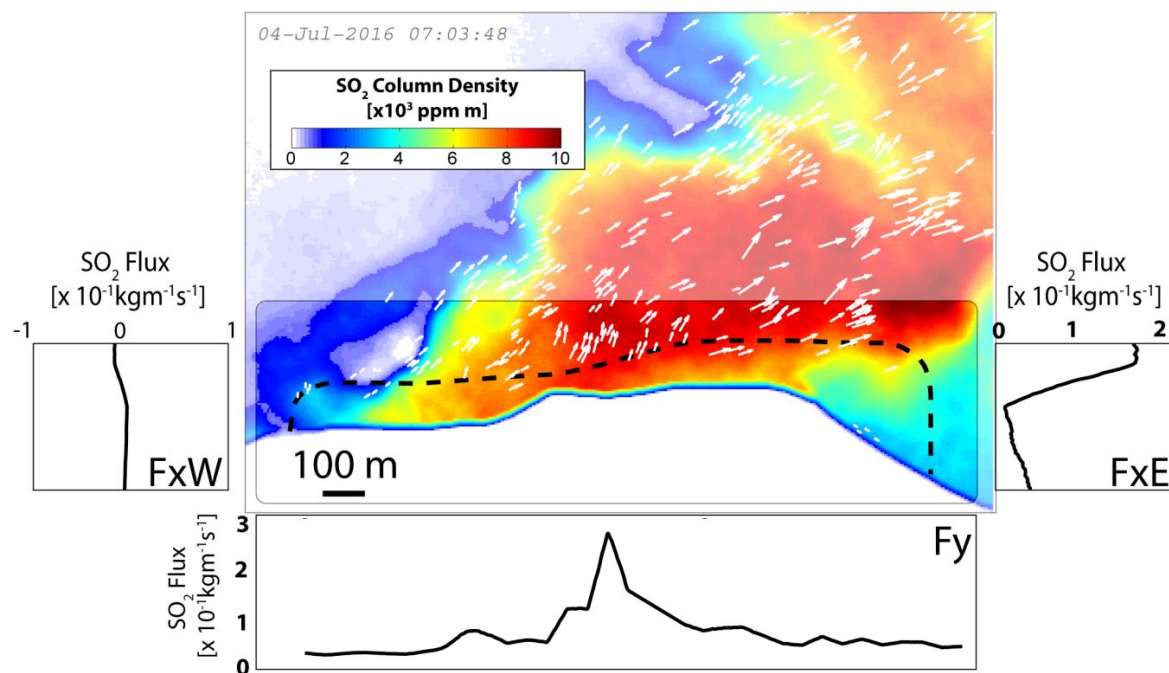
04-Jul-2016 07:03:48

$SO_2$ Column Density
[x$10^3$ ppm m]
0 2 4 6 8 10

$SO_2$ Flux
[x $10^{-1}$kgm$^{-1}$s$^{-1}$]
-1 0 1

FxW

100 m

$SO_2$ Flux
[x $10^{-1}$kgm$^{-1}$s$^{-1}$]
0 1 2

FxE

$SO_2$ Flux
[x $10^{-1}$kgm$^{-1}$s$^{-1}$]
3
2
1
0

Fy